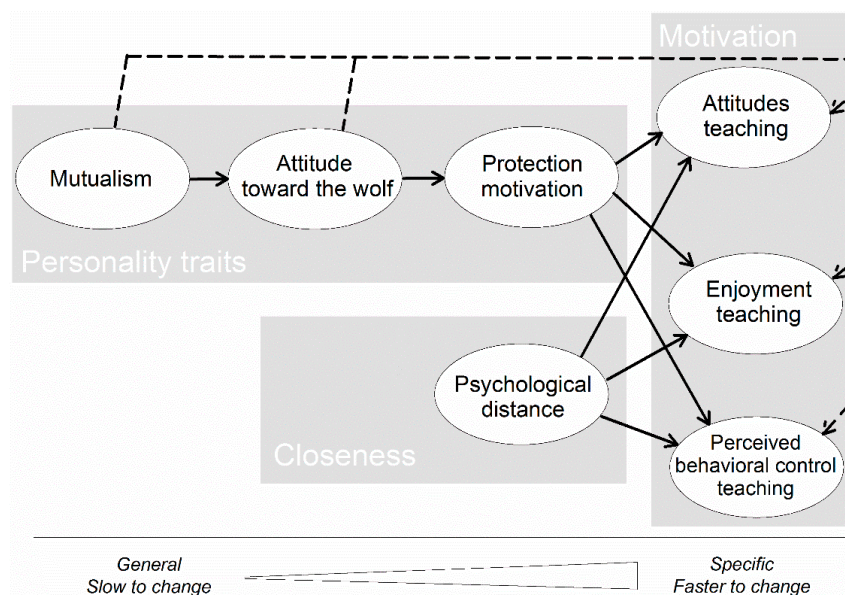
Motivation

Attitudes teaching

Mutualism

Attitude toward the wolf

Protection motivation

Personality traits

Enjoyment teaching

Psychological distance

Closeness

Perceived behavioral control teaching

General
Slow to change

Specific
Faster to change